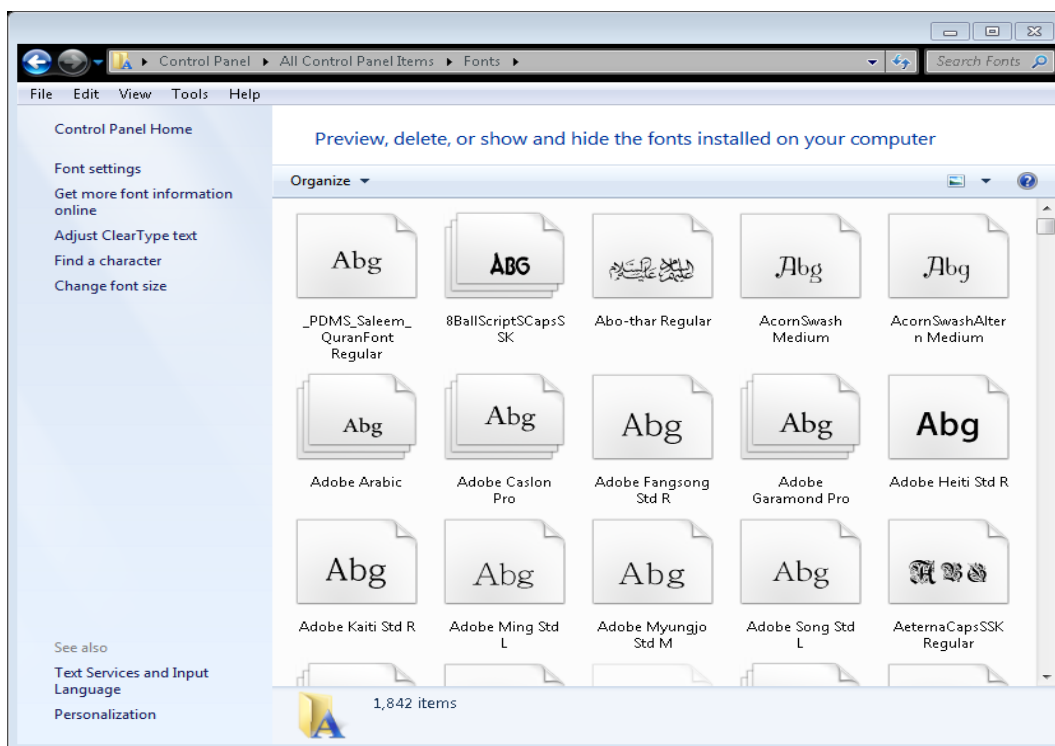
Control Panel ▸ All Control Panel Items ▸ Fonts ▸

Search Fonts

File Edit View Tools Help

Control Panel Home

Font settings

Get more font information online

Adjust ClearType text

Find a character

Change font size

See also

Text Services and Input Language

Personalization

Preview, delete, or show and hide the fonts installed on your computer

Organize ▾

Abg
_PDMS_Saleem_QuranFont Regular

ABG
8BallScriptSCapsSSK

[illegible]
Abo-thar Regular

Abg
AcornSwash Medium

Abg
AcornSwashAltern Medium

Abg
Adobe Arabic

Abg
Adobe Caslon Pro

Abg
Adobe Fangsong Std R

Abg
Adobe Garamond Pro

Abg
Adobe Heiti Std R

Abg
Adobe Kaiti Std R

Abg
Adobe Ming Std L

Abg
Adobe Myungjo Std M

Abg
Adobe Song Std L

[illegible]
AeternaCapsSSK Regular

1,842 items